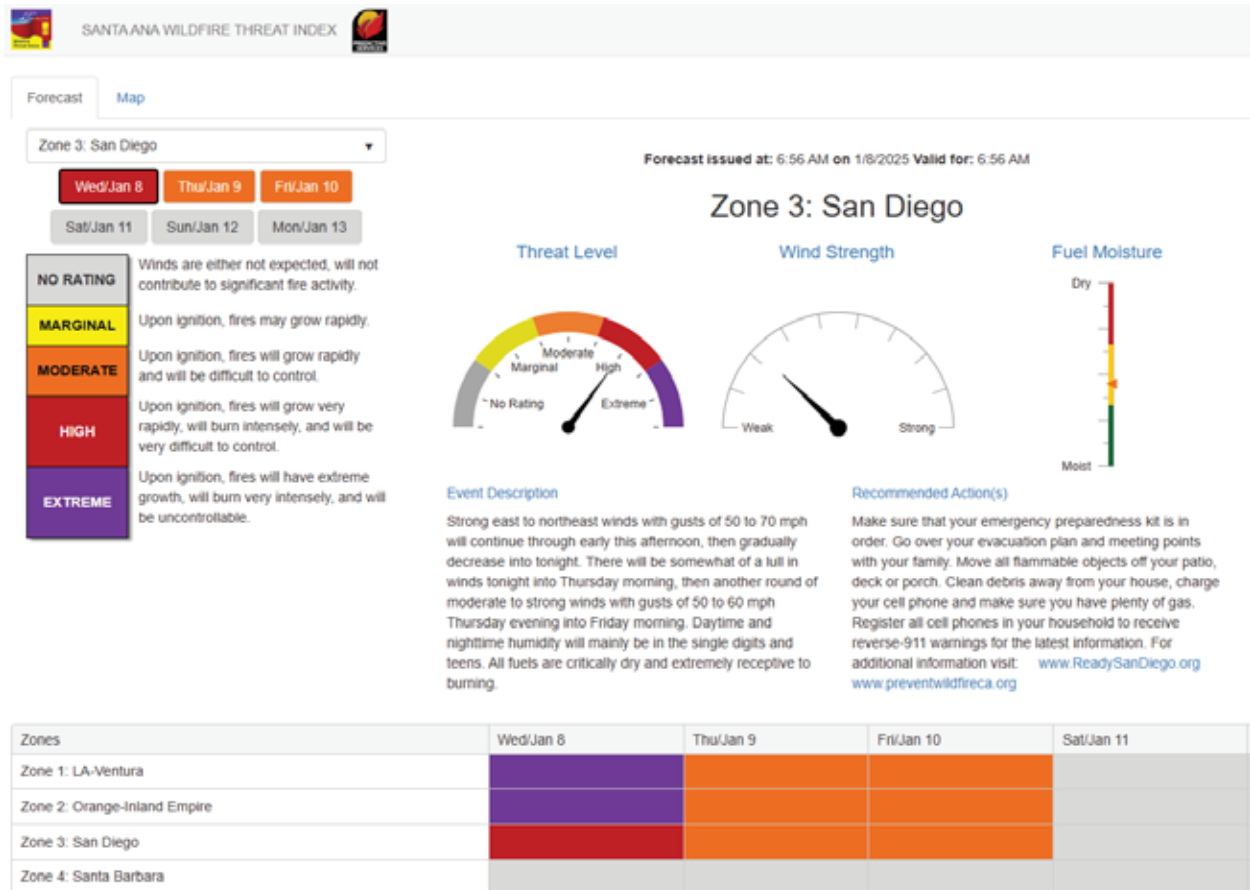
SANTA ANA WILDFIRE THREAT INDEX

Forecast Map

Zone 3: San Diego

Wed/Jan 8 Thu/Jan 9 Fri/Jan 10
Sat/Jan 11 Sun/Jan 12 Mon/Jan 13

NO RATING Winds are either not expected, will not contribute to significant fire activity.

MARGINAL Upon ignition, fires may grow rapidly.

MODERATE Upon ignition, fires will grow rapidly and will be difficult to control.

HIGH Upon ignition, fires will grow very rapidly, will burn intensely, and will be very difficult to control.

EXTREME Upon ignition, fires will have extreme growth, will burn very intensely, and will be uncontrollable.

**Forecast issued at:** 6:56 AM **on** 1/8/2025 **Valid for:** 6:56 AM

Zone 3: San Diego

Threat Level

Moderate
Marginal High
No Rating Extreme

Wind Strength

Weak Strong

Fuel Moisture

Dry
Moist

Event Description

Strong east to northeast winds with gusts of 50 to 70 mph will continue through early this afternoon, then gradually decrease into tonight. There will be somewhat of a lull in winds tonight into Thursday morning, then another round of moderate to strong winds with gusts of 50 to 60 mph Thursday evening into Friday morning. Daytime and nighttime humidity will mainly be in the single digits and teens. All fuels are critically dry and extremely receptive to burning.

Recommended Action(s)

Make sure that your emergency preparedness kit is in order. Go over your evacuation plan and meeting points with your family. Move all flammable objects off your patio, deck or porch. Clean debris away from your house, charge your cell phone and make sure you have plenty of gas. Register all cell phones in your household to receive reverse-911 warnings for the latest information. For additional information visit: www.ReadySanDiego.org www.preventwildfireca.org

| Zones | Wed/Jan 8 | Thu/Jan 9 | Fri/Jan 10 | Sat/Jan 11 |
|---|---|---|---|---|
| Zone 1: LA-Ventura | | | | |
| Zone 2: Orange-Inland Empire | | | | |
| Zone 3: San Diego | | | | |
| Zone 4: Santa Barbara | | | | |